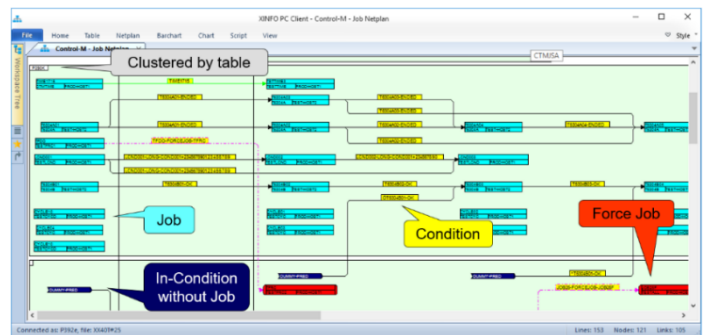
XINFO PC Client - Control-M - Job Netplan

File
Home
Table
Netplan
Barchart
Chart
Script
View
Style

Workspace Tree

Control-M - Job Netplan

CTMISA

Clustered by table

Job

Condition

Force Job

In-Condition without Job

Connected as: P392e, file: XX40T#25

Lines: 153
Nodes: 121
Links: 105